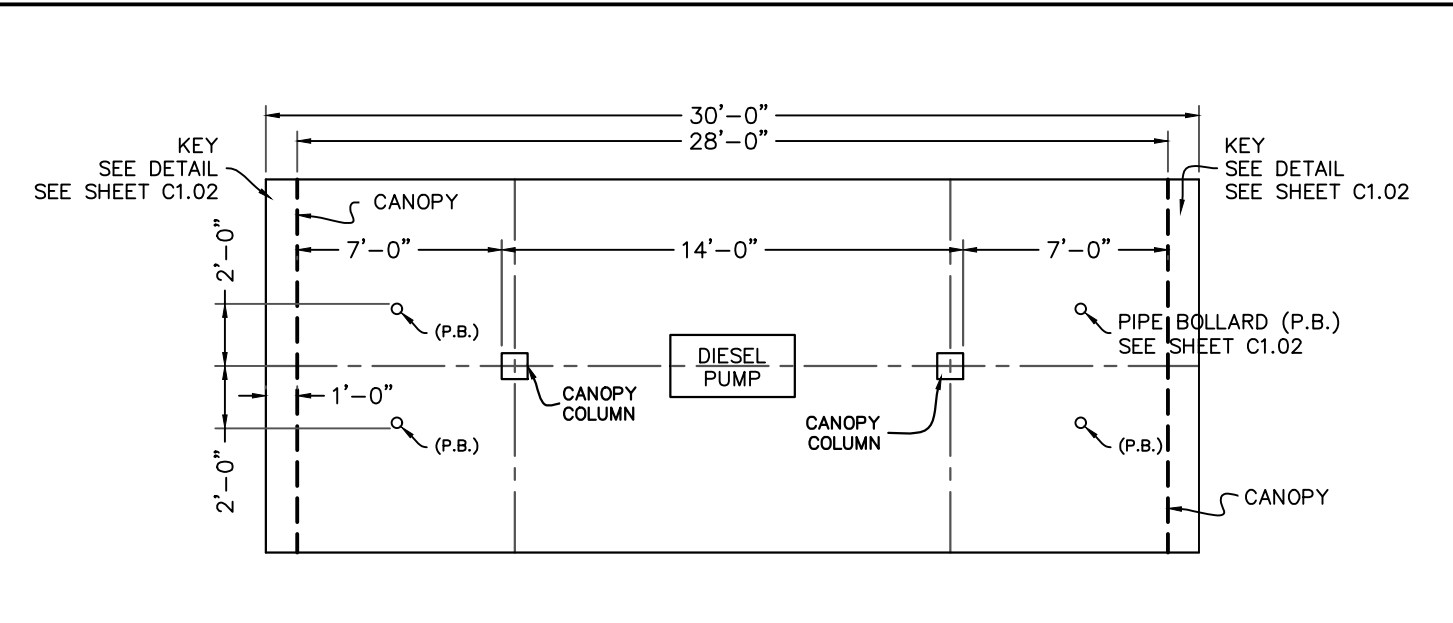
30'–0"
28'–0"
KEY
SEE DETAIL
SEE SHEET C1.02
KEY
SEE DETAIL
SEE SHEET C1.02
CANOPY
2'–0"
7'–0"
14'–0"
7'–0"
(P.B.)
PIPE BOLLARD (P.B.)
SEE SHEET C1.02
DIESEL
PUMP
CANOPY
COLUMN
1'–0"
CANOPY
COLUMN
(P.B.)
(P.B.)
2'–0"
CANOPY